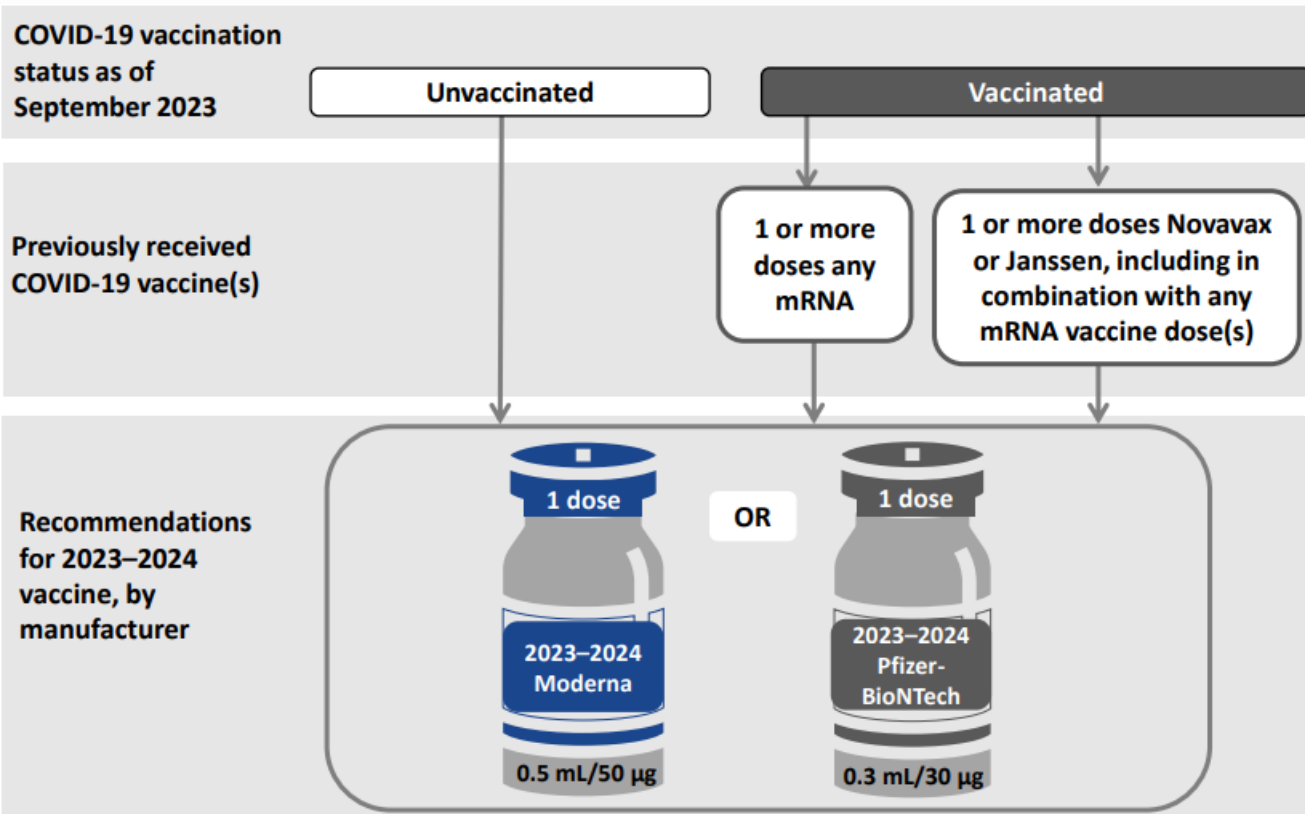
COVID-19 vaccination status as of September 2023

Unvaccinated

Vaccinated

Previously received COVID-19 vaccine(s)

1 or more doses any mRNA

1 or more doses Novavax or Janssen, including in combination with any mRNA vaccine dose(s)

Recommendations for 2023–2024 vaccine, by manufacturer

1 dose

2023–2024 Moderna

0.5 mL/50 µg

OR

1 dose

2023–2024 Pfizer-BioNTech

0.3 mL/30 µg